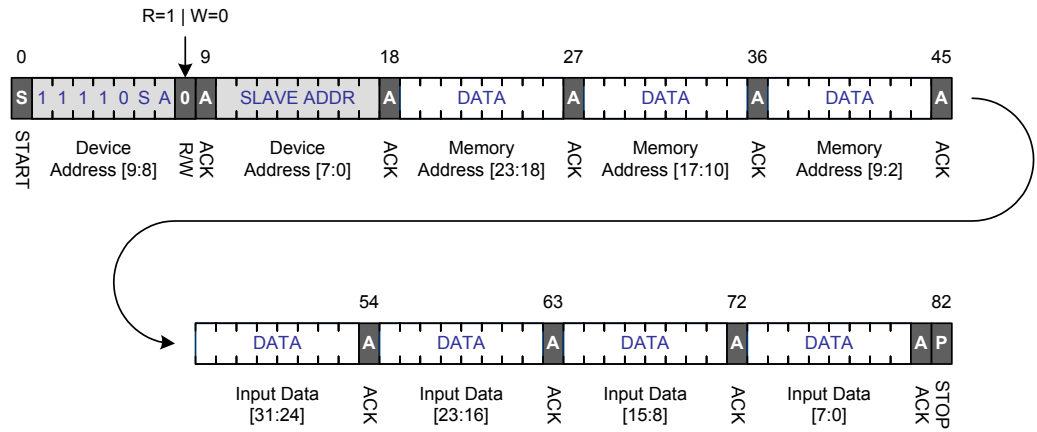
R=1 | W=0

0 9 18 27 36 45

S 1 1 1 1 0 S A 0 A SLAVE ADDR A DATA A DATA A DATA A

START Device Address [9:8] R/W ACK Device Address [7:0] ACK Memory Address [23:18] ACK Memory Address [17:10] ACK Memory Address [9:2] ACK

54 63 72 82

DATA A DATA A DATA A DATA A P

Input Data [31:24] ACK Input Data [23:16] ACK Input Data [15:8] ACK Input Data [7:0] ACK STOP